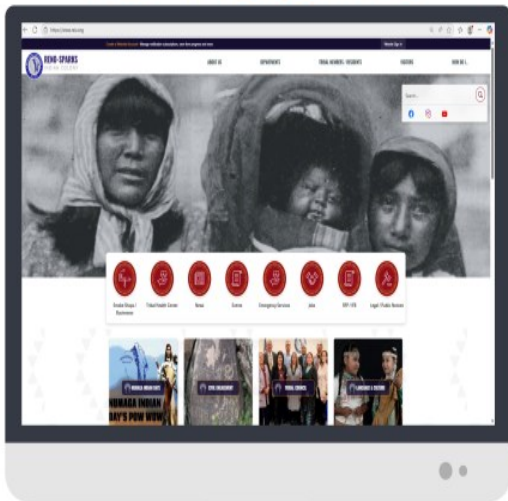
RENO-SPARKS INDIAN COLONY

ABOUT US
DEPARTMENTS
TRIBAL MEMBERS / RESIDENTS
VISITORS
HOW DO I...

Search...

Smoke Shops / Business
Tribal Health Center
News
Events
Emergency Services
Jobs
RFP / RFB
Legal / Public Notices

NUMAGA INDIAN DAYS
NUMAGA INDIAN DAY'S POW WOW
TRIBAL COUNCIL
LANGUAGE & CULTURE